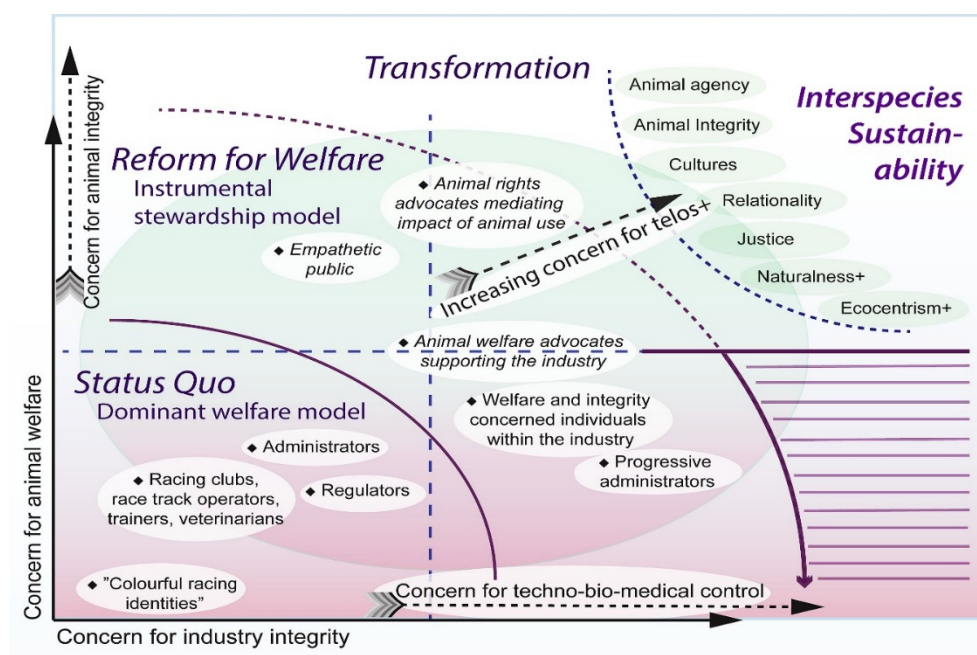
Concern for animal integrity

Transformation

Interspecies Sustainability

Animal agency

Animal Integrity

Cultures

Relationality

Justice

Naturalness+

Ecocentrism+

Reform for Welfare
Instrumental stewardship model

◆ Animal rights advocates mediating impact of animal use

◆ Empathetic public

Increasing concern for telos+

◆ Animal welfare advocates supporting the industry

Status Quo
Dominant welfare model

◆ Welfare and integrity concerned individuals within the industry

◆ Administrators

◆ Progressive administrators

◆ Racing clubs, race track operators, trainers, veterinarians

◆ Regulators

◆ "Colourful racing identities"

Concern for techno-bio-medical control

Concern for animal welfare

Concern for industry integrity